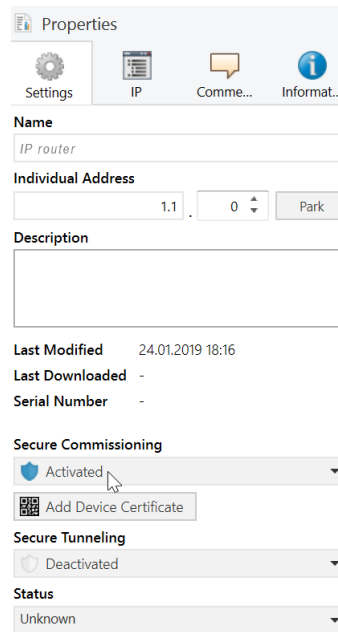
Properties

Settings
IP
Comme...
Informat...

Name
IP router

Individual Address
1.1 . 0
Park

Description

Last Modified 24.01.2019 18:16
Last Downloaded -
Serial Number -

Secure Commissioning
Activated

Add Device Certificate

Secure Tunneling
Deactivated

Status
Unknown